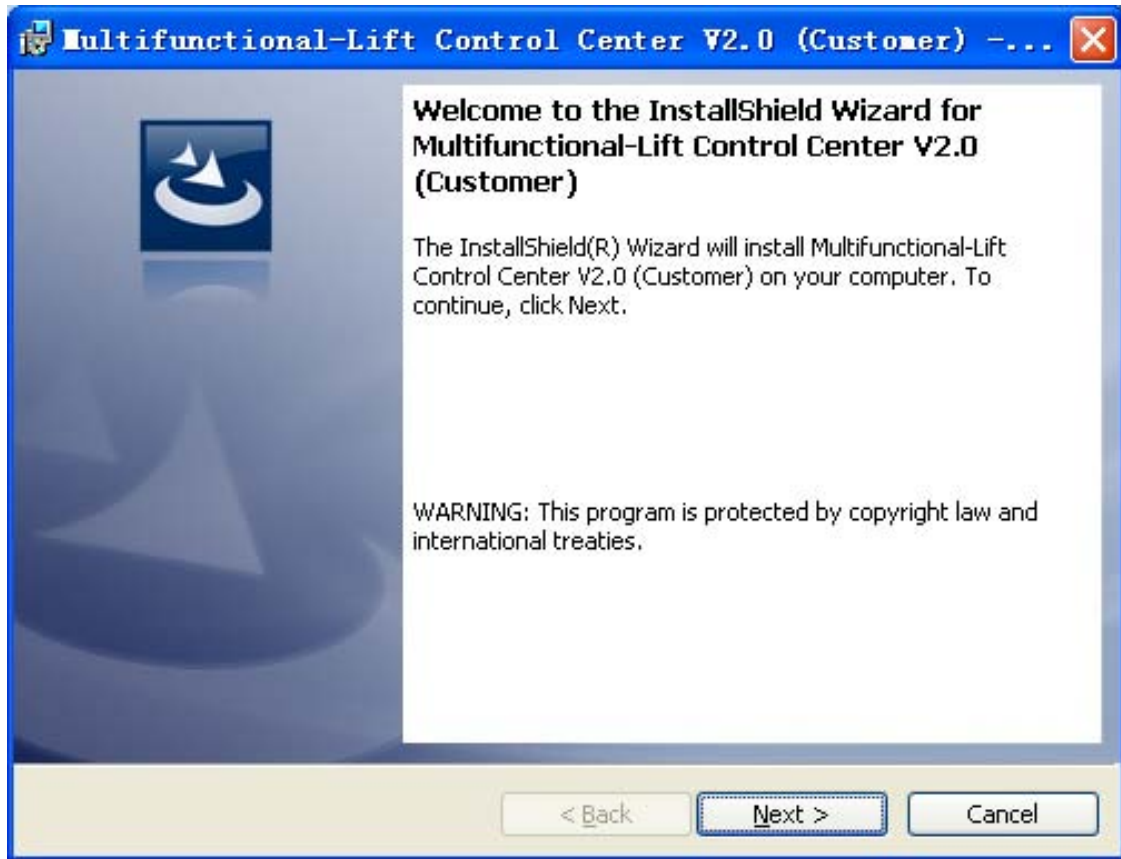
Multifunctional-Lift Control Center V2.0 (Customer) -...

Welcome to the InstallShield Wizard for Multifunctional-Lift Control Center V2.0 (Customer)

The InstallShield(R) Wizard will install Multifunctional-Lift Control Center V2.0 (Customer) on your computer. To continue, click Next.

WARNING: This program is protected by copyright law and international treaties.

< Back

Next >

Cancel